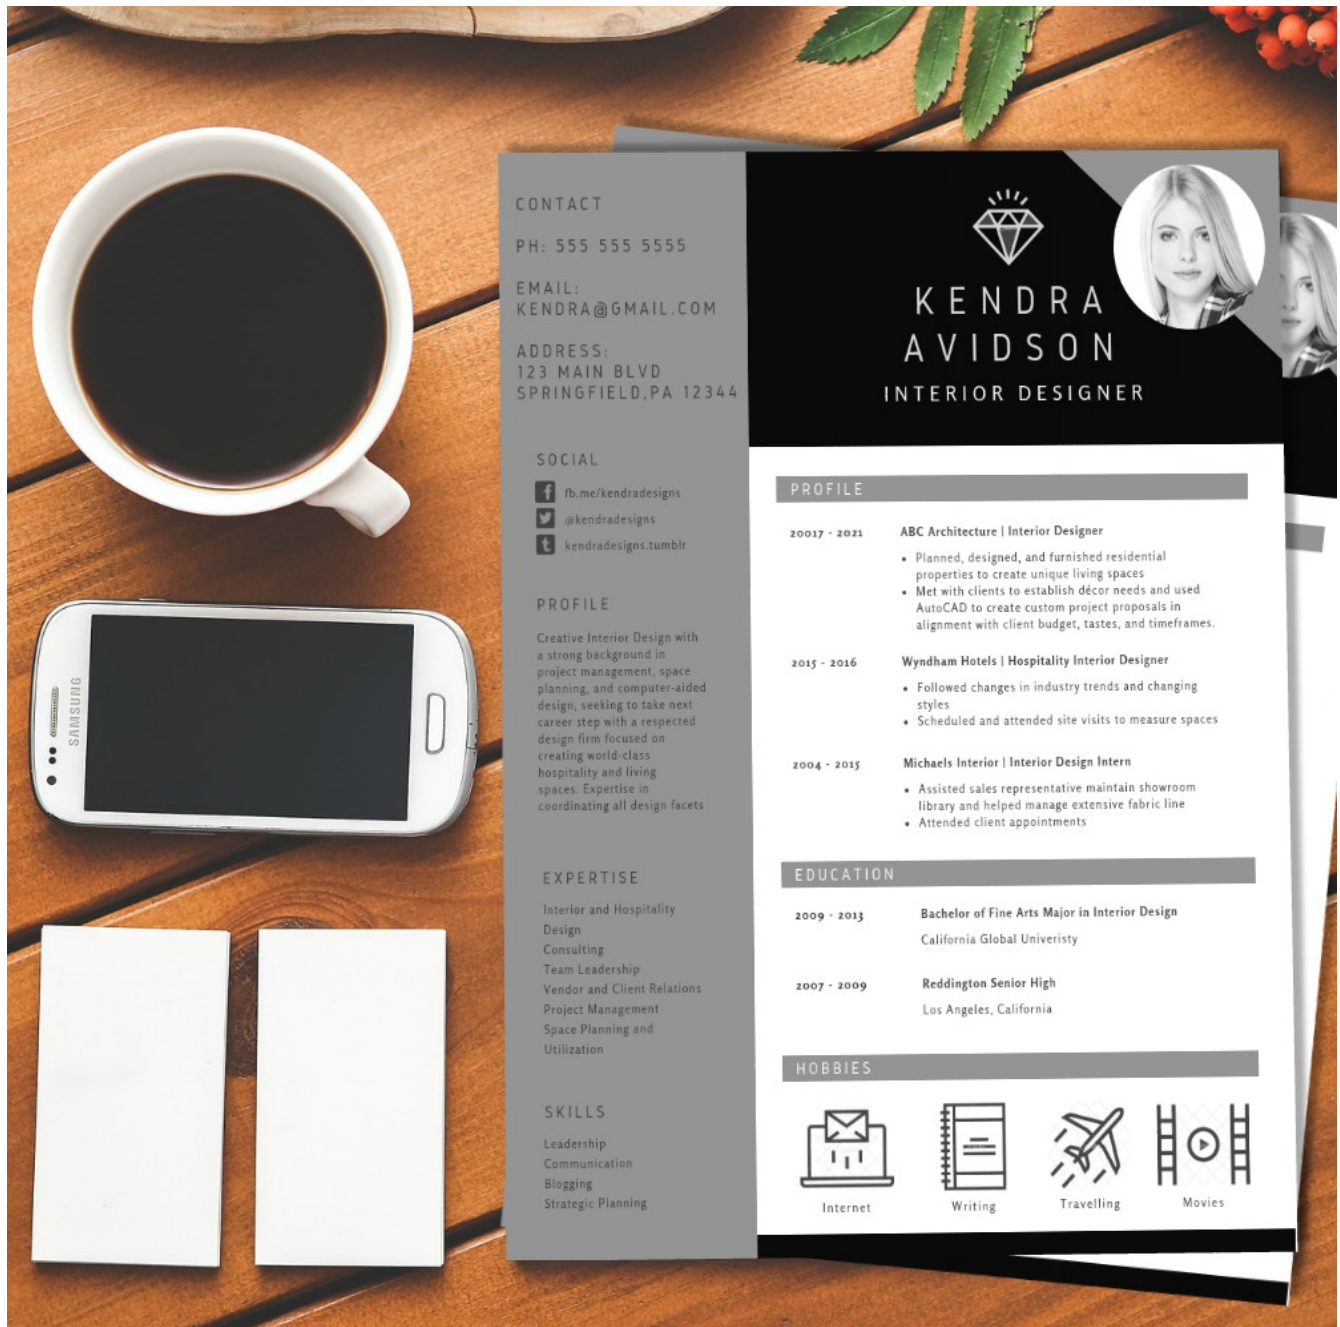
SAMSUNG

CONTACT

PH: 555 555 5555

EMAIL:
KENDRA@GMAIL.COM

ADDRESS:
123 MAIN BLVD
SPRINGFIELD,PA 12344

SOCIAL

fb.me/kendradesigns

@kendradesigns

kendradesigns.tumblr

PROFILE

Creative Interior Design with a strong background in project management, space planning, and computer-aided design, seeking to take next career step with a respected design firm focused on creating world-class hospitality and living spaces. Expertise in coordinating all design facets

EXPERTISE

Interior and Hospitality Design
Consulting
Team Leadership
Vendor and Client Relations
Project Management
Space Planning and Utilization

SKILLS

Leadership
Communication
Blogging
Strategic Planning

KENDRA AVIDSON

INTERIOR DESIGNER

PROFILE

20017 - 2021 ABC Architecture | Interior Designer
• Planned, designed, and furnished residential properties to create unique living spaces
• Met with clients to establish décor needs and used AutoCAD to create custom project proposals in alignment with client budget, tastes, and timeframes.

2015 - 2016 Wyndham Hotels | Hospitality Interior Designer
• Followed changes in industry trends and changing styles
• Scheduled and attended site visits to measure spaces

2004 - 2015 Michaels Interior | Interior Design Intern
• Assisted sales representative maintain showroom library and helped manage extensive fabric line
• Attended client appointments

EDUCATION

2009 - 2013 Bachelor of Fine Arts Major in Interior Design
California Global Univeristy

2007 - 2009 Reddington Senior High
Los Angeles, California

HOBBIES

Internet
Writing
Travelling
Movies